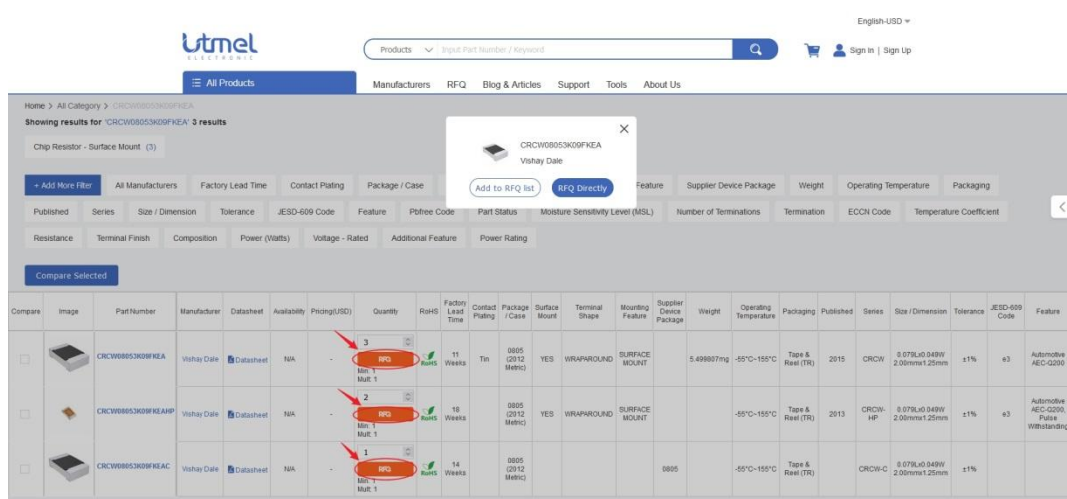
English-USD

utmel ELECTRONIC

Products Input Part Number / Keyword

Sign In | Sign Up

All Products

Manufacturers RFQ Blog & Articles Support Tools About Us

Home > All Category > CRCW08053K09FKEA

Showing results for 'CRCW08053K09FKEA' 3 results

Chip Resistor - Surface Mount (3)

CRCW08053K09FKEA
Vishay Dale

Add to RFQ list RFQ Directly

+ Add More Filter All Manufacturers Factory Lead Time Contact Plating Package / Case Feature Supplier Device Package Weight Operating Temperature Packaging

Published Series Size / Dimension Tolerance JESD-609 Code Feature Pbfree Code Part Status Moisture Sensitivity Level (MSL) Number of Terminations Termination ECCN Code Temperature Coefficient

Resistance Terminal Finish Composition Power (Watts) Voltage - Rated Additional Feature Power Rating

Compare Selected

| Compare | Image | Part Number | Manufacturer | Datasheet | Availability | Pricing(USD) | Quantity | RoHS | Factory Lead Time | Contact Plating | Package / Case | Surface Mount | Terminal Shape | Mounting Feature | Supplier Device Package | Weight | Operating Temperature | Packaging | Published | Series | Size / Dimension | Tolerance | JESD-609 Code | Feature |
|---|---|---|---|---|---|---|---|---|---|---|---|---|---|---|---|---|---|---|---|---|---|---|---|---|
| | | CRCW08053K09FKEA | Vishay Dale | Datasheet | N/A | - | 3 RFQ Min: 1 Mult: 1 | RoHS | 11 Weeks | Tin | 0805 (2012 Metric) | YES | WRAPAROUND | SURFACE MOUNT | | 5.498807mg | -55°C~155°C | Tape & Reel (TR) | 2015 | CRCW | 0.079Lx0.049W 2.00mmx1.25mm | ±1% | e3 | Automotive AEC-Q200 |
| | | CRCW08053K09FKEAHP | Vishay Dale | Datasheet | N/A | - | 2 RFQ Min: 1 Mult: 1 | RoHS | 18 Weeks | | 0805 (2012 Metric) | YES | WRAPAROUND | SURFACE MOUNT | | | -55°C~155°C | Tape & Reel (TR) | 2013 | CRCW-HP | 0.079Lx0.049W 2.00mmx1.25mm | ±1% | e3 | Automotive AEC-Q200, Pulse Withstanding |
| | | CRCW08053K09FKEAC | Vishay Dale | Datasheet | N/A | - | 1 RFQ Min: 1 Mult: 1 | RoHS | 14 Weeks | | 0805 (2012 Metric) | | | | 0805 | | -55°C~155°C | Tape & Reel (TR) | | CRCW-C | 0.079Lx0.049W 2.00mmx1.25mm | ±1% | | |